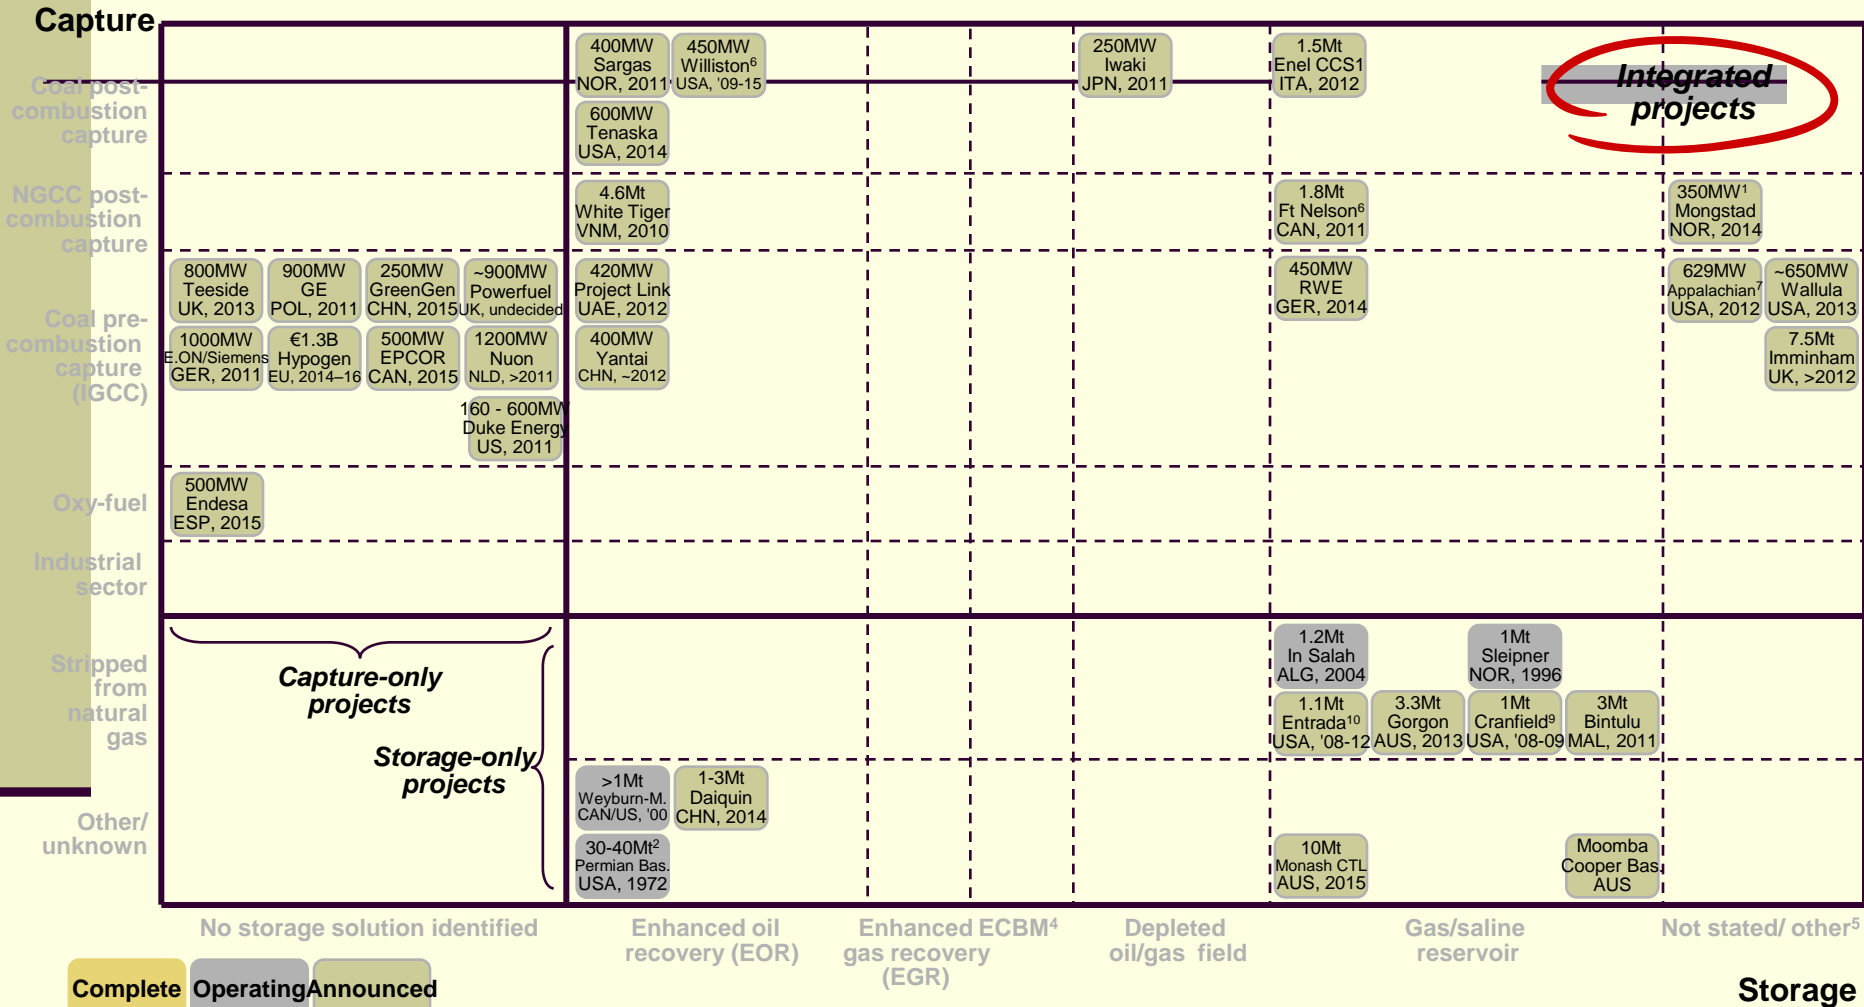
Capture

Coal post-combustion capture

NGCC post-combustion capture

Coal pre-combustion capture (IGCC)

Oxy-fuel

Industrial sector

Stripped from natural gas

Other/ unknown

400MW Sargas NOR, 2011

450MW Williston$^6$ USA, '09-15

250MW Iwaki JPN, 2011

1.5Mt Enel CCS1 ITA, 2012

Integrated projects

600MW Tenaska USA, 2014

4.6Mt White Tiger VNM, 2010

1.8Mt Ft Nelson$^6$ CAN, 2011

350MW$^1$ Mongstad NOR, 2014

800MW Teeside UK, 2013

900MW GE POL, 2011

250MW GreenGen CHN, 2015

~900MW Powerfuel UK, undecided

420MW Project Link UAE, 2012

450MW RWE GER, 2014

629MW Appalachian$^7$ USA, 2012

~650MW Wallula USA, 2013

1000MW E.ON/Siemens GER, 2011

€1.3B Hypogen EU, 2014–16

500MW EPCOR CAN, 2015

1200MW Nuon NLD, >2011

400MW Yantai CHN, ~2012

7.5Mt Imminham UK, >2012

160 - 600MW Duke Energy US, 2011

500MW Endesa ESP, 2015

Capture-only projects

Storage-only projects

1.2Mt In Salah ALG, 2004

1Mt Sleipner NOR, 1996

1.1Mt Entrada$^{10}$ USA, '08-12

3.3Mt Gorgon AUS, 2013

1Mt Cranfield$^9$ USA, '08-09

3Mt Bintulu MAL, 2011

>1Mt Weyburn-M. CAN/US, '00

1-3Mt Daiquin CHN, 2014

30-40Mt$^2$ Permian Bas. USA, 1972

10Mt Monash CTL AUS, 2015

Moomba Cooper Bas. AUS

No storage solution identified

Enhanced oil recovery (EOR)

Enhanced ECBM$^4$ gas recovery (EGR)

Depleted oil/gas field

Gas/saline reservoir

Not stated/ other$^5$

Complete Operating Announced

Storage